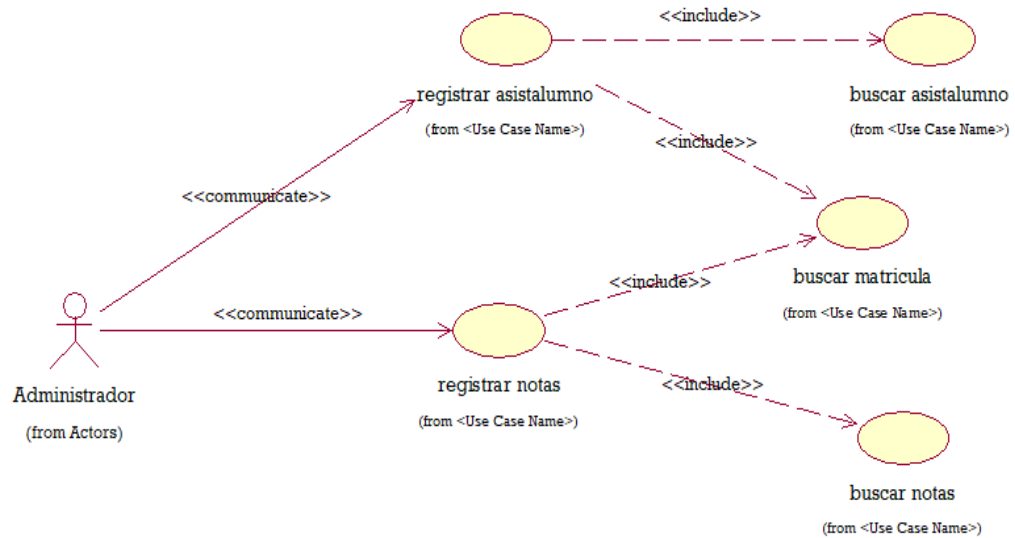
<<include>>

registrar asistalumno

(from <Use Case Name>)

buscar asistalumno

(from <Use Case Name>)

<<include>>

<<communicate>>

buscar matricula

(from <Use Case Name>)

<<include>>

<<communicate>>

Administrador

(from Actors)

registrar notas

(from <Use Case Name>)

<<include>>

buscar notas

(from <Use Case Name>)